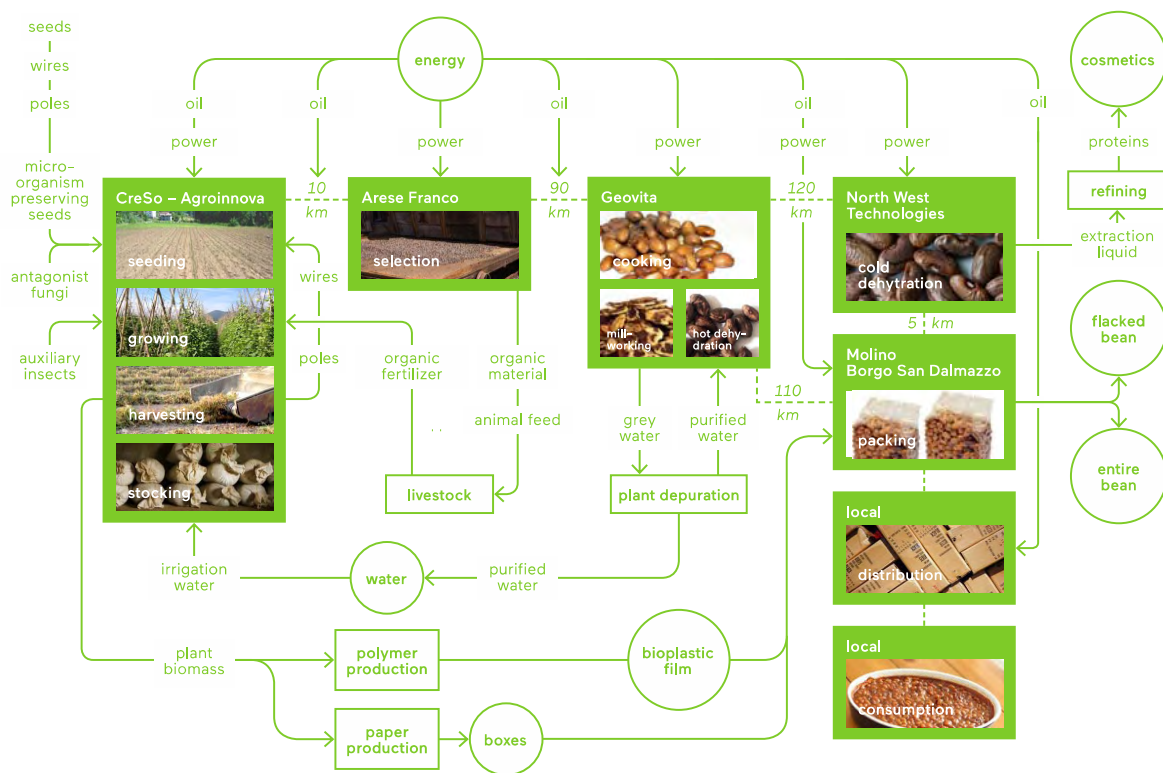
seeds
wires
poles
micro-organism preserving seeds
antagonist fungi
auxiliary insects

energy
oil
power
oil
power
oil
power
oil
power
power
oil

cosmetics
proteins
refining
extraction liquid

CreSo – Agroinnova
seeding
growing
harvesting
stocking
wires
poles

10 km
Arese Franco
selection
90 km
Geovita
cooking
mill-working
hot dehydration
120 km
North West Technologies
cold dehytration
5 km
Molino Borgo San Dalmazzo
packing
110 km

flacked bean
entire bean

organic fertilizer
organic material
animal feed
livestock
grey water
purified water
plant depuration

local
distribution
local
consumption

irrigation water
water
purified water

plant biomass
polymer production
bioplastic film
paper production
boxes